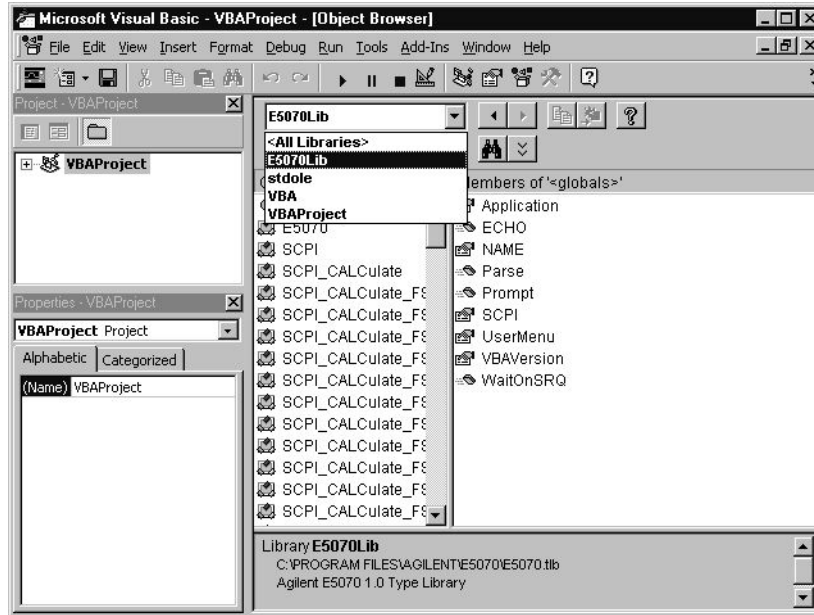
Microsoft Visual Basic - VBAProject - [Object Browser]

File Edit View Insert Format Debug Run Tools Add-Ins Window Help

Project - VBAProject

VBAProject

Properties - VBAProject

VBAProject Project

Alphabetic Categorized

(Name) VBAProject

E5070Lib

<All Libraries>
E5070Lib
stdole
VBA
VBAProject

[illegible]embers of '<globals>'

E5070
SCPI
SCPI_CALCulate
SCPI_CALCulate_F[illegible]
SCPI_CALCulate_F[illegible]
SCPI_CALCulate_F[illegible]
SCPI_CALCulate_F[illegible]
SCPI_CALCulate_F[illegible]
SCPI_CALCulate_F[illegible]
SCPI_CALCulate_F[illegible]
SCPI_CALCulate_F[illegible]
SCPI_CALCulate_F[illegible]
SCPI_CALCulate_F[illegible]
SCPI_CALCulate_F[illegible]

Application
ECHO
NAME
Parse
Prompt
SCPI
UserMenu
VBAVersion
WaitOnSRQ

Library E5070Lib
C:\PROGRAM FILES\AGILENT\E5070\E5070.tlb
Agilent E5070 1.0 Type Library